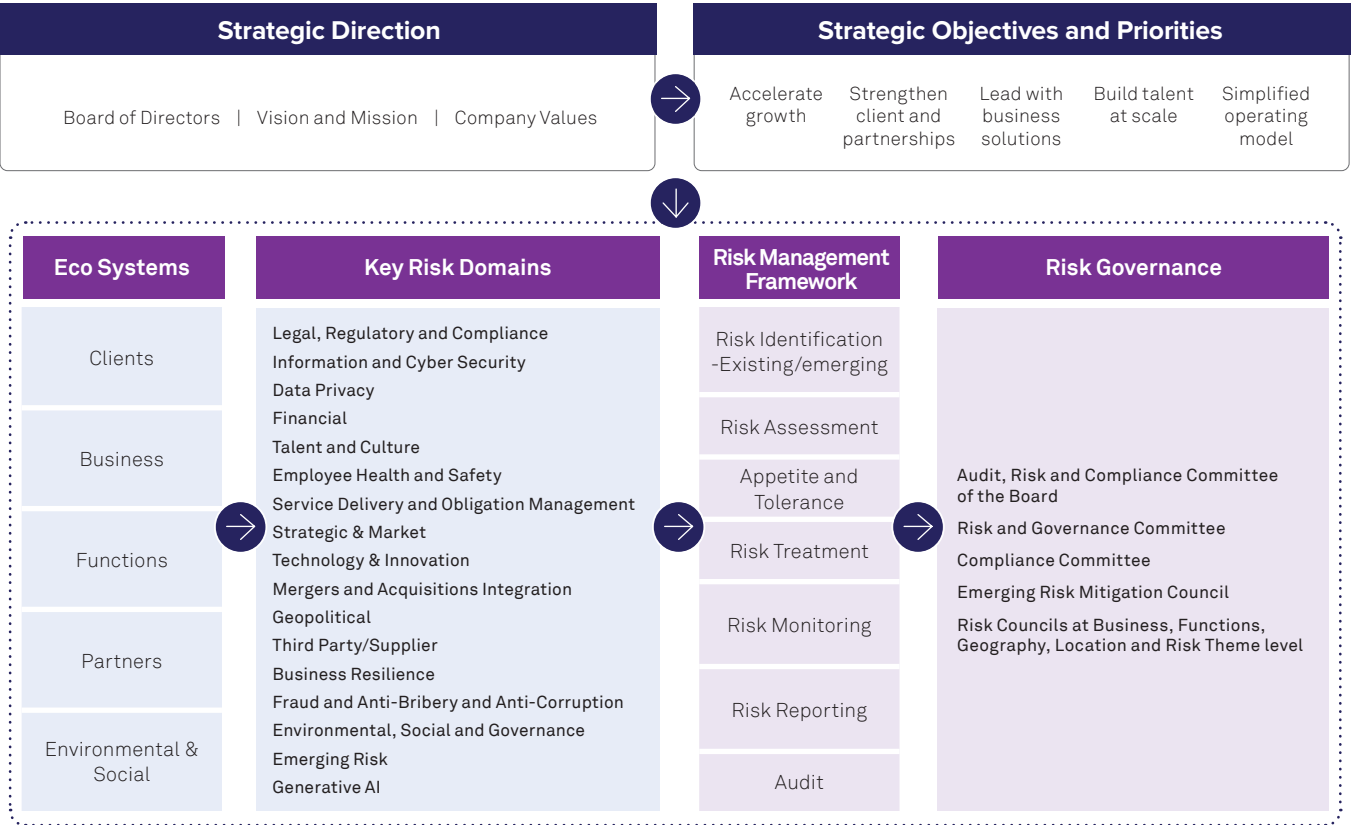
Strategic Direction

Board of Directors | Vision and Mission | Company Values

Strategic Objectives and Priorities

Accelerate growth

Strengthen client and partnerships

Lead with business solutions

Build talent at scale

Simplified operating model

Eco Systems

Clients

Business

Functions

Partners

Environmental & Social

Key Risk Domains

Legal, Regulatory and Compliance
Information and Cyber Security
Data Privacy
Financial
Talent and Culture
Employee Health and Safety
Service Delivery and Obligation Management
Strategic & Market
Technology & Innovation
Mergers and Acquisitions Integration
Geopolitical
Third Party/Supplier
Business Resilience
Fraud and Anti-Bribery and Anti-Corruption
Environmental, Social and Governance
Emerging Risk
Generative AI

Risk Management Framework

Risk Identification -Existing/emerging

Risk Assessment

Appetite and Tolerance

Risk Treatment

Risk Monitoring

Risk Reporting

Audit

Risk Governance

Audit, Risk and Compliance Committee of the Board

Risk and Governance Committee

Compliance Committee

Emerging Risk Mitigation Council

Risk Councils at Business, Functions, Geography, Location and Risk Theme level